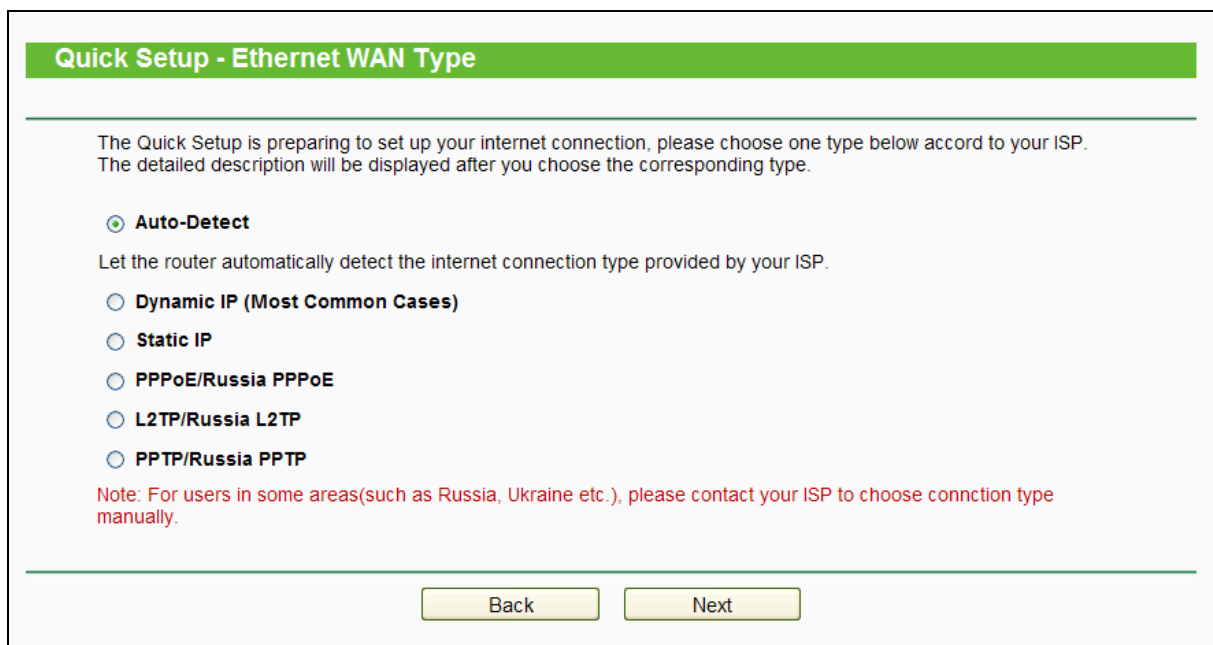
Quick Setup - Ethernet WAN Type

The Quick Setup is preparing to set up your internet connection, please choose one type below accord to your ISP. The detailed description will be displayed after you choose the corresponding type.

Auto-Detect

Let the router automatically detect the internet connection type provided by your ISP.

Dynamic IP (Most Common Cases)

Static IP

PPPoE/Russia PPPoE

L2TP/Russia L2TP

PPTP/Russia PPTP

Note: For users in some areas(such as Russia, Ukraine etc.), please contact your ISP to choose connction type manually.

Back

Next